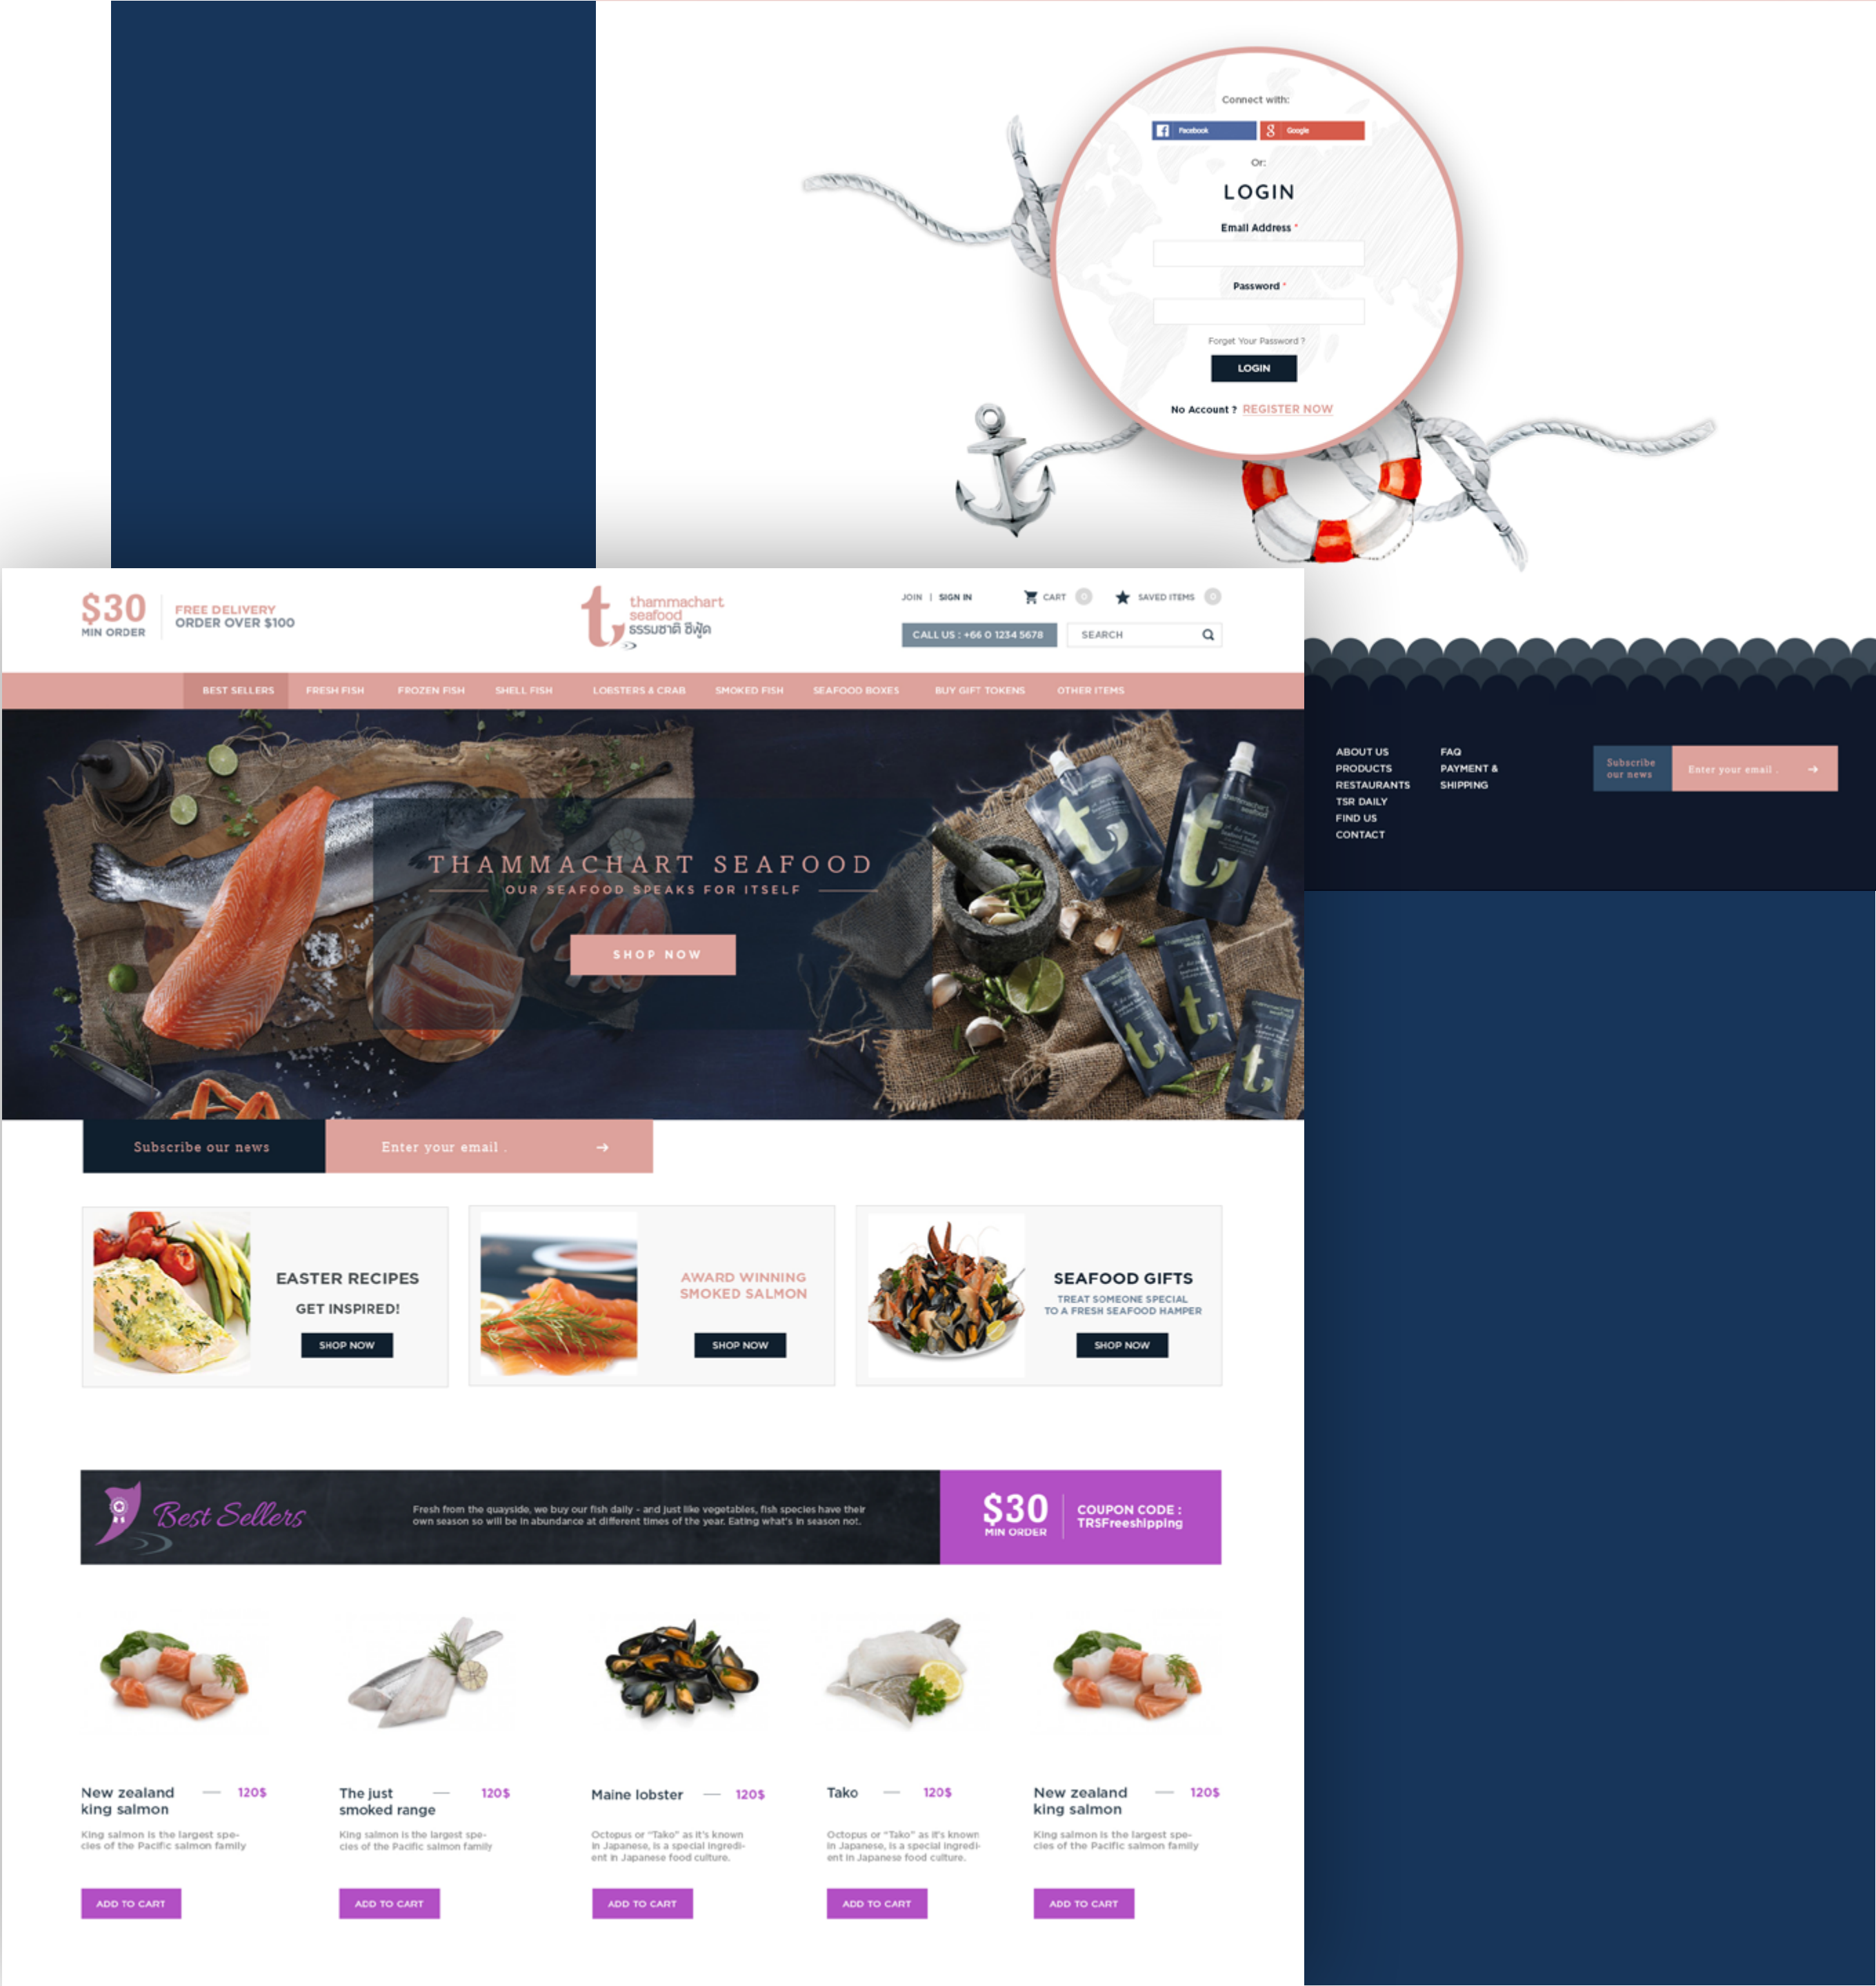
Connect with:

Facebook

Google

Or:

LOGIN

Email Address *

Password *

Forget Your Password ?

LOGIN

No Account ? REGISTER NOW

$30 MIN ORDER

FREE DELIVERY ORDER OVER $100

thammachart seafood ธรรมชาติ ซีฟู้ด

JOIN | SIGN IN

CART 0

SAVED ITEMS 0

CALL US : +66 0 1234 5678

SEARCH

BEST SELLERS FRESH FISH FROZEN FISH SHELL FISH LOBSTERS & CRAB SMOKED FISH SEAFOOD BOXES BUY GIFT TOKENS OTHER ITEMS

THAMMACHART SEAFOOD

OUR SEAFOOD SPEAKS FOR ITSELF

SHOP NOW

Subscribe our news

Enter your email .

EASTER RECIPES

GET INSPIRED!

SHOP NOW

AWARD WINNING SMOKED SALMON

SHOP NOW

SEAFOOD GIFTS

TREAT SOMEONE SPECIAL TO A FRESH SEAFOOD HAMPER

SHOP NOW

Best Sellers

Fresh from the quayside, we buy our fish daily - and just like vegetables, fish species have their own season so will be in abundance at different times of the year. Eating what's in season not.

$30 MIN ORDER

COUPON CODE : TRSFreeshipping

New zealand king salmon — 120$

King salmon is the largest species of the Pacific salmon family

ADD TO CART

The just smoked range — 120$

King salmon is the largest species of the Pacific salmon family

ADD TO CART

Maine lobster — 120$

Octopus or "Tako" as it's known in Japanese, is a special ingredient in Japanese food culture.

ADD TO CART

Tako — 120$

Octopus or "Tako" as it's known in Japanese, is a special ingredient in Japanese food culture.

ADD TO CART

New zealand king salmon — 120$

King salmon is the largest species of the Pacific salmon family

ADD TO CART

ABOUT US
PRODUCTS
RESTAURANTS
TSR DAILY
FIND US
CONTACT

FAQ
PAYMENT & SHIPPING

Subscribe our news

Enter your email .